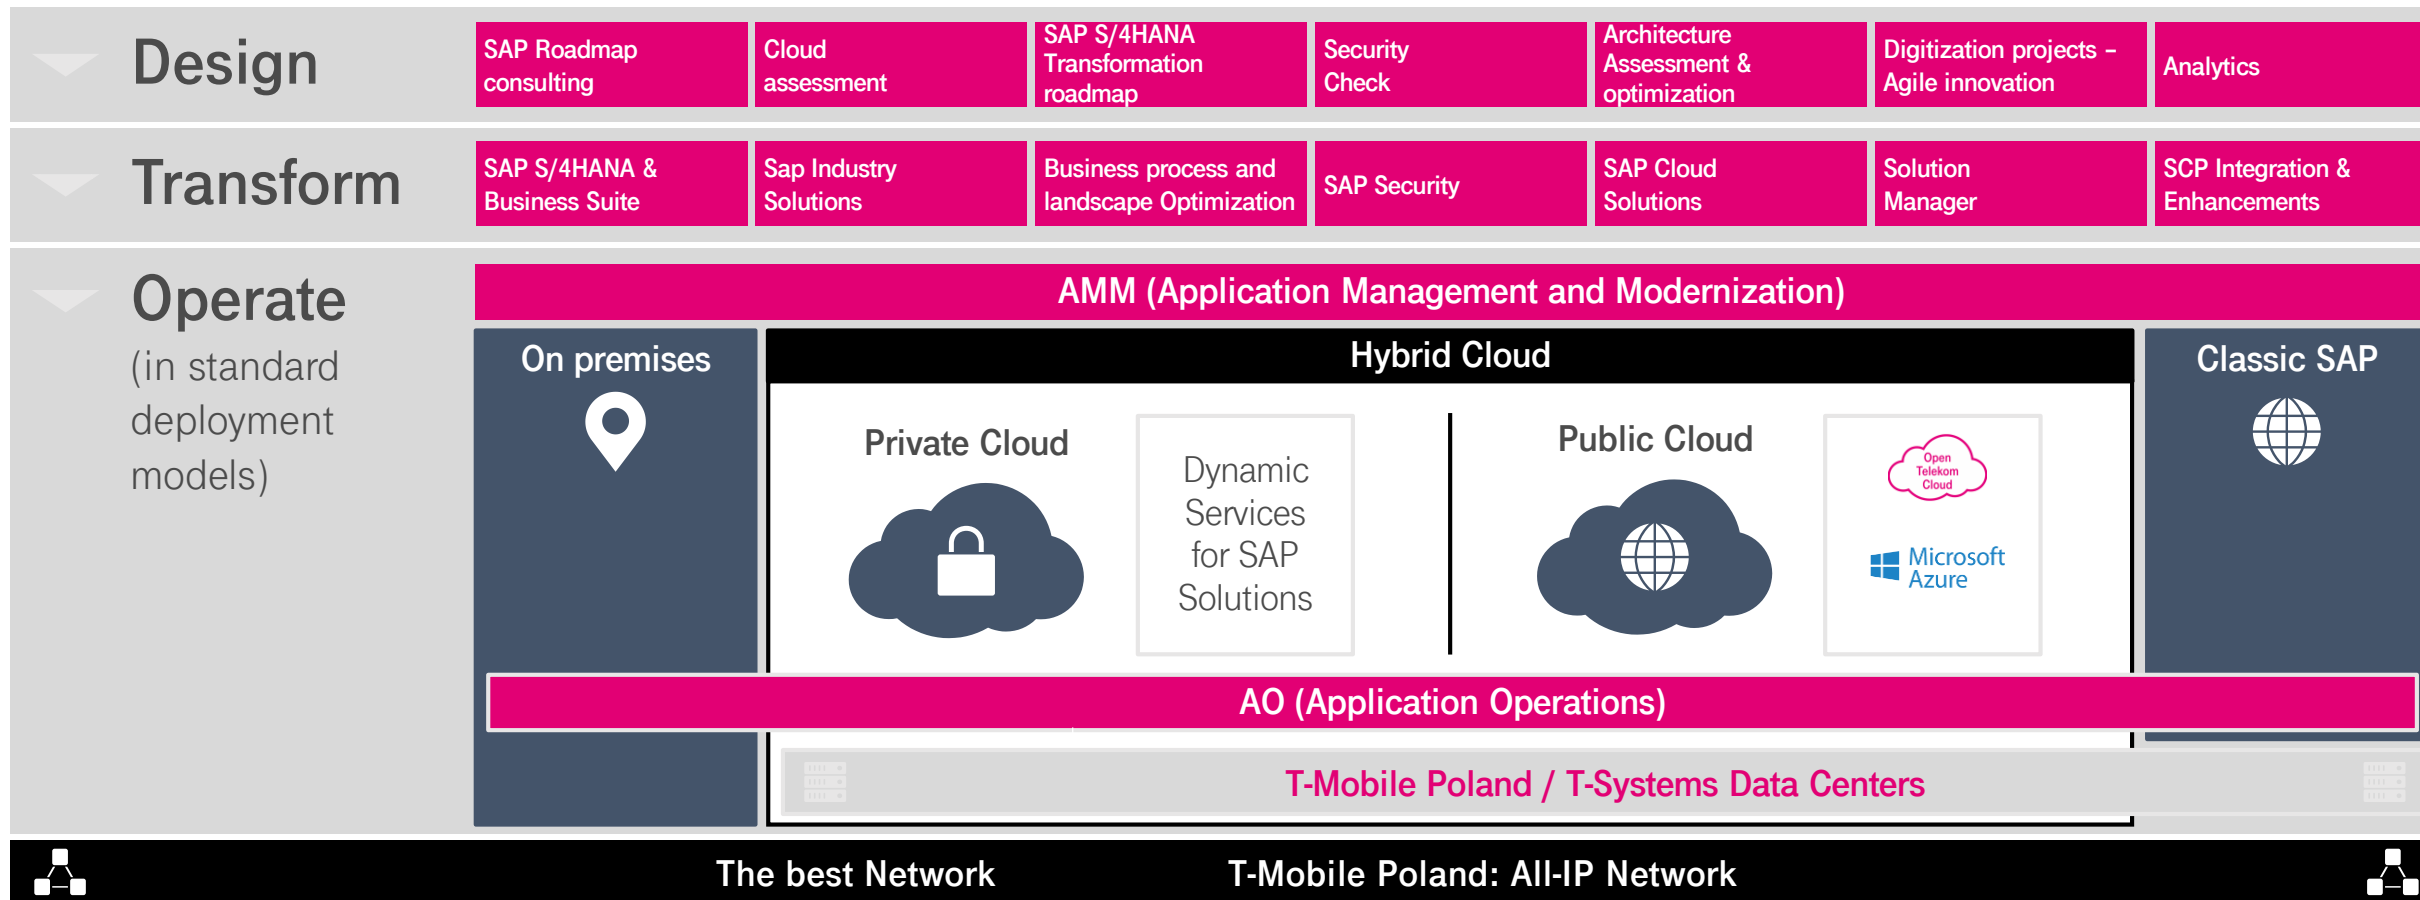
Design

SAP Roadmap consulting

Cloud assessment

SAP S/4HANA Transformation roadmap

Security Check

Architecture Assessment & optimization

Digitization projects – Agile innovation

Analytics

Transform

SAP S/4HANA & Business Suite

Sap Industry Solutions

Business process and landscape Optimization

SAP Security

SAP Cloud Solutions

Solution Manager

SCP Integration & Enhancements

Operate

(in standard deployment models)

AMM (Application Management and Modernization)

On premises

Hybrid Cloud

Private Cloud

Dynamic Services for SAP Solutions

Public Cloud

Open Telekom Cloud

Microsoft Azure

Classic SAP

AO (Application Operations)

T-Mobile Poland / T-Systems Data Centers

The best Network

T-Mobile Poland: All-IP Network